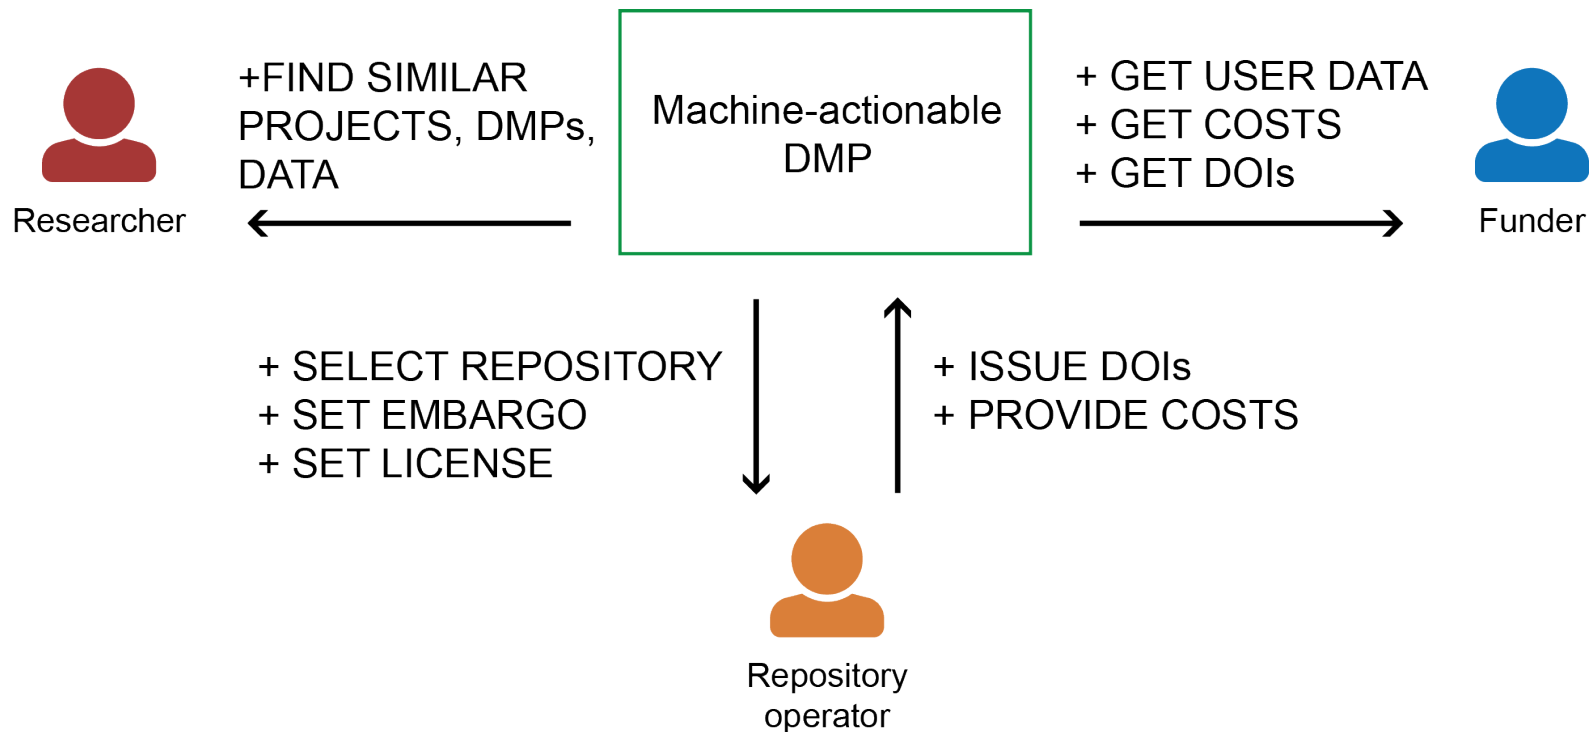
Researcher

+FIND SIMILAR PROJECTS, DMPs, DATA

Machine-actionable DMP

+ GET USER DATA
+ GET COSTS
+ GET DOIs

Funder

+ SELECT REPOSITORY
+ SET EMBARGO
+ SET LICENSE

+ ISSUE DOIs
+ PROVIDE COSTS

Repository operator